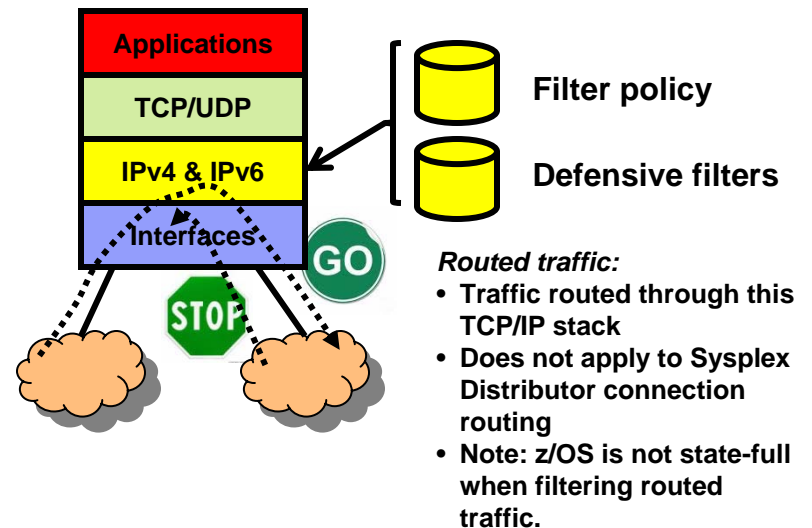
Applications

TCP/UDP

IPv4 & IPv6

Interfaces

Filter policy

Defensive filters

GO

STOP

Routed traffic:

- Traffic routed through this TCP/IP stack
- Does not apply to Sysplex Distributor connection routing
- Note: z/OS is not state-full when filtering routed traffic.